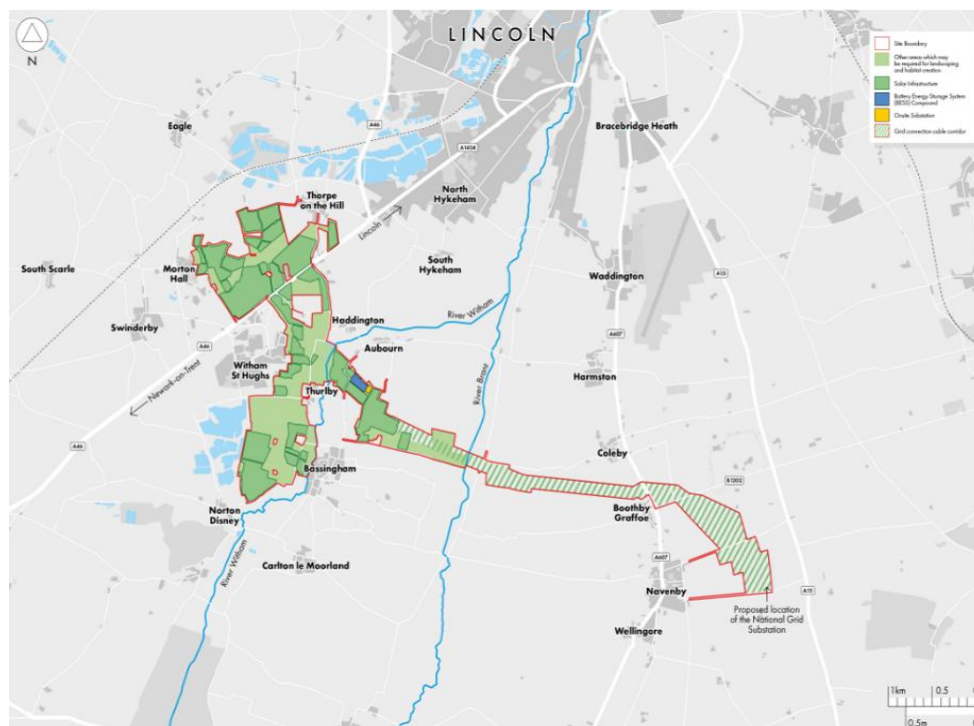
N

LINCOLN

Site Boundary
Other areas which may be required for landscaping and habitat creation
Solar Infrastructure
Battery Energy Storage System (BESS) Compound
Onsite Substation
Grid connection cable corridor

Eagle
Bracebridge Heath
A46
A1434
Thorpe on the Hill
North Hykeham
Lincoln
South Hykeham
South Scarle
Morton Hall
Waddington
A15
Haddington
River Witham
Swinderby
A46
Aubourn
A607
Witham St Hughs
Harmston
Newark-on-Trent
Thurlby
River Brant
A46
Coleby
Bassingham
B1202
Norton Disney
Boothby Graffoe
River Witham
A607
Carlton le Moorland
Navenby
A15
Proposed location of the National Grid Substation
Wellingore
1km
0.5
0.5m